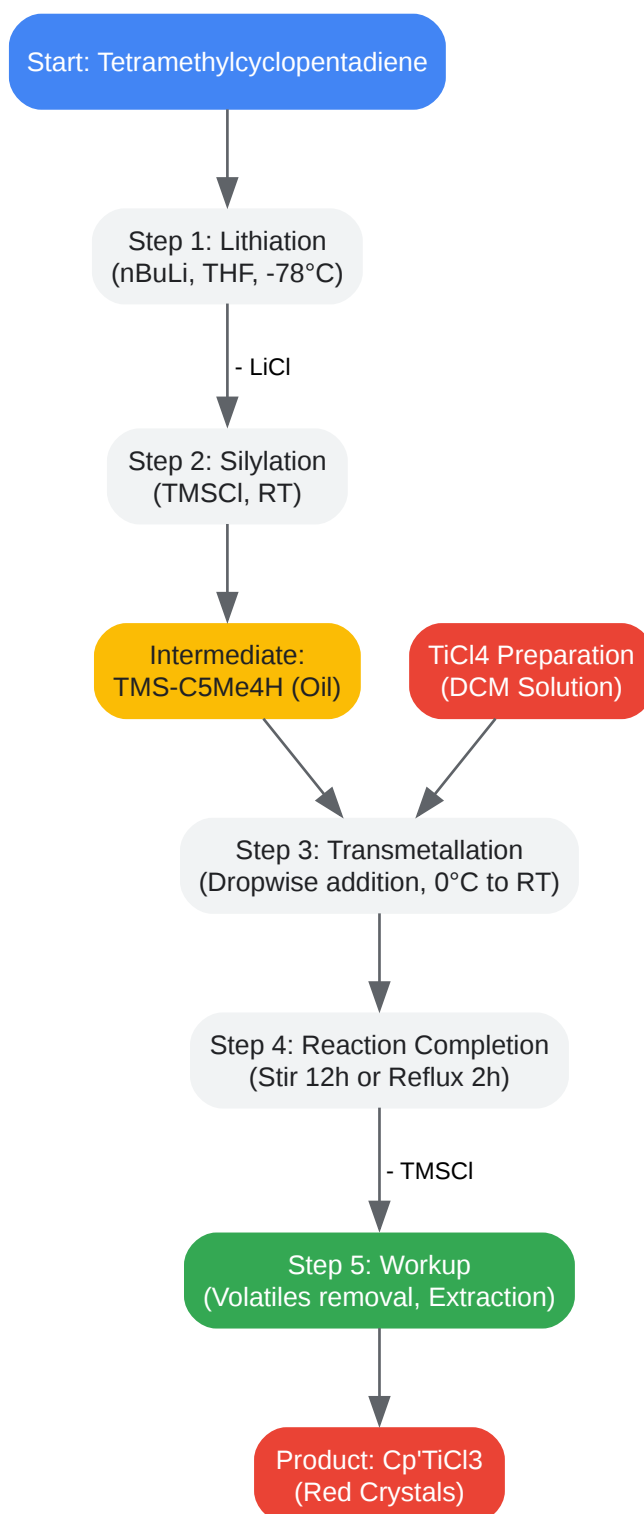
Start: Tetramethylcyclopentadiene

Step 1: Lithiation
(nBuLi, THF, -78°C)

- LiCl

Step 2: Silylation
(TMSCl, RT)

Intermediate:
TMS-C5Me4H (Oil)

TiCl4 Preparation
(DCM Solution)

Step 3: Transmetallation
(Dropwise addition, 0°C to RT)

Step 4: Reaction Completion
(Stir 12h or Reflux 2h)

- TMSCl

Step 5: Workup
(Volatiles removal, Extraction)

Product: Cp'TiCl3
(Red Crystals)